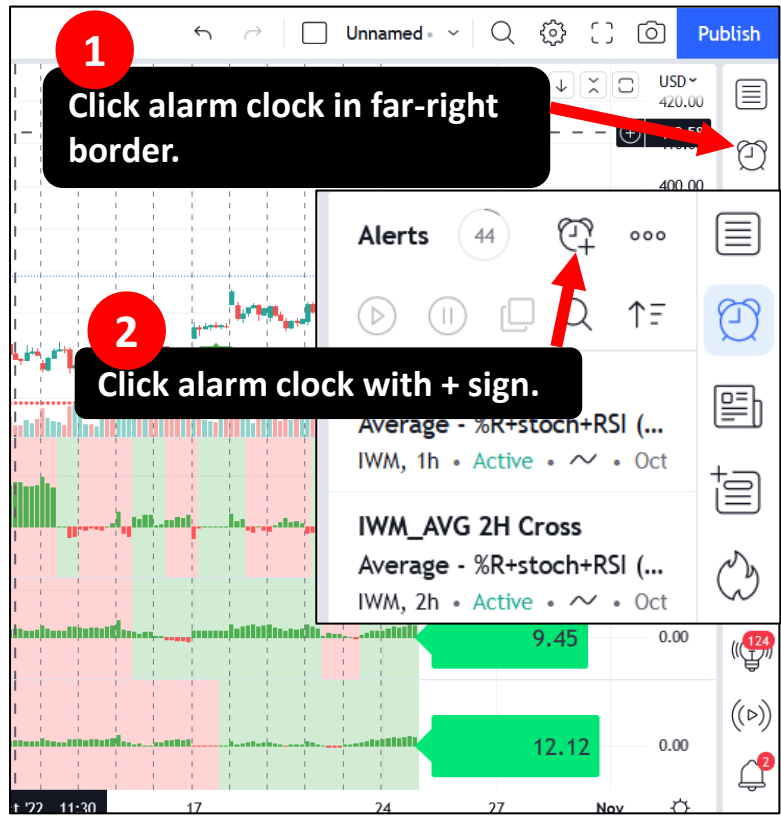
Unnamed

Publish

1

Click alarm clock in far-right border.

USD

420.00

400.00

Alerts 44

2

Click alarm clock with + sign.

Average - %R+stoch+RSI (...

IWM, 1h • Active • • Oct

IWM_AVG 2H Cross

Average - %R+stoch+RSI (...

IWM, 2h • Active • • Oct

9.45

0.00

124

12.12

0.00

2

t '22 11:30

17

24

27

Nov